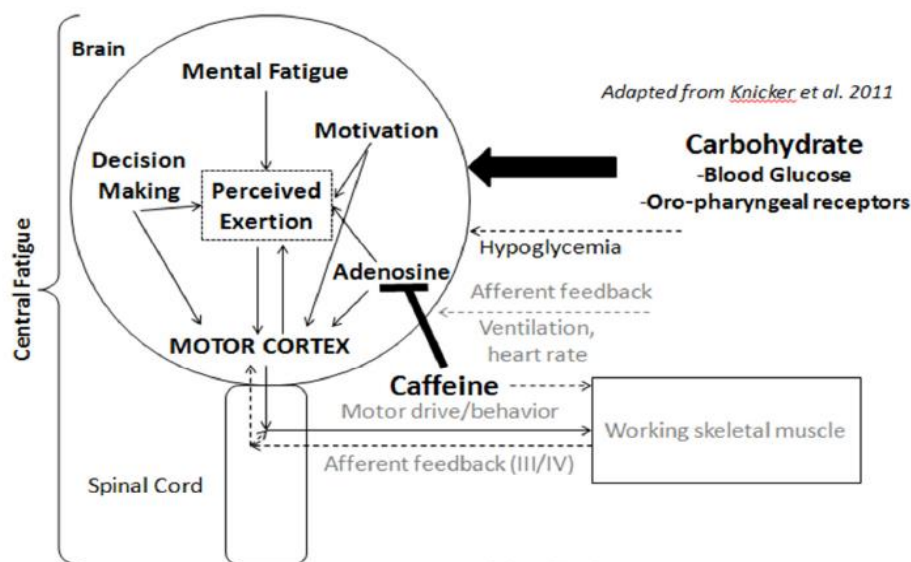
Central Fatigue

Brain

Mental Fatigue

Adapted from Knicker et al. 2011

Motivation

Decision Making

Perceived Exertion

Carbohydrate
-Blood Glucose
-Oro-pharyngeal receptors

Hypoglycemia

Adenosine

Afferent feedback

Ventilation, heart rate

MOTOR CORTEX

Caffeine

Motor drive/behavior

Working skeletal muscle

Afferent feedback (III/IV)

Spinal Cord